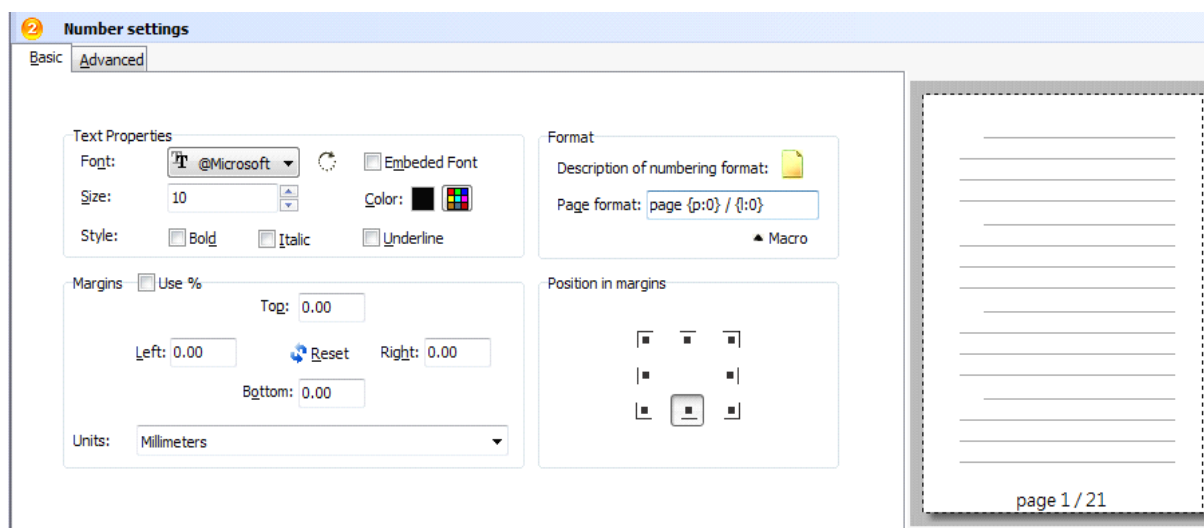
2 Number settings

Basic Advanced

Text Properties

Font: @Microsoft

Embeded Font

Size: 10

Color:

Style: Bold Italic Underline

Format

Description of numbering format:

Page format: page {p:0} / {l:0}

▲ Macro

Margins Use %

Top: 0.00

Left: 0.00 Reset Right: 0.00

Bottom: 0.00

Units: Millimeters

Position in margins

page 1 / 21